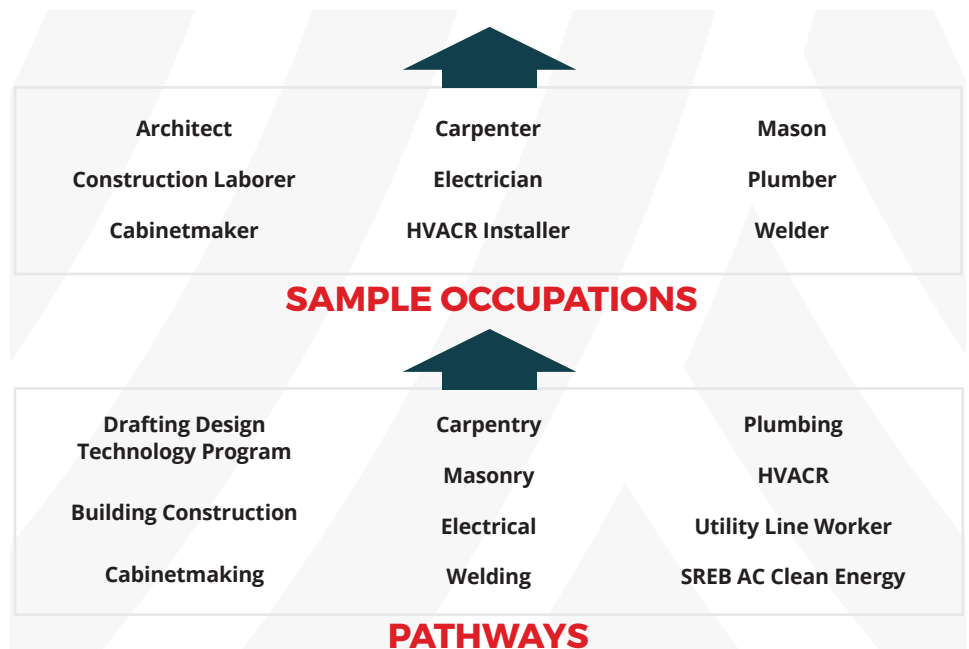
Architect
Construction Laborer
Cabinetmaker

Carpenter
Electrician
HVACR Installer

Mason
Plumber
Welder

SAMPLE OCCUPATIONS

Drafting Design Technology Program
Building Construction
Cabinetmaking

Carpentry
Masonry
Electrical
Welding

Plumbing
HVACR
Utility Line Worker
SREB AC Clean Energy

PATHWAYS